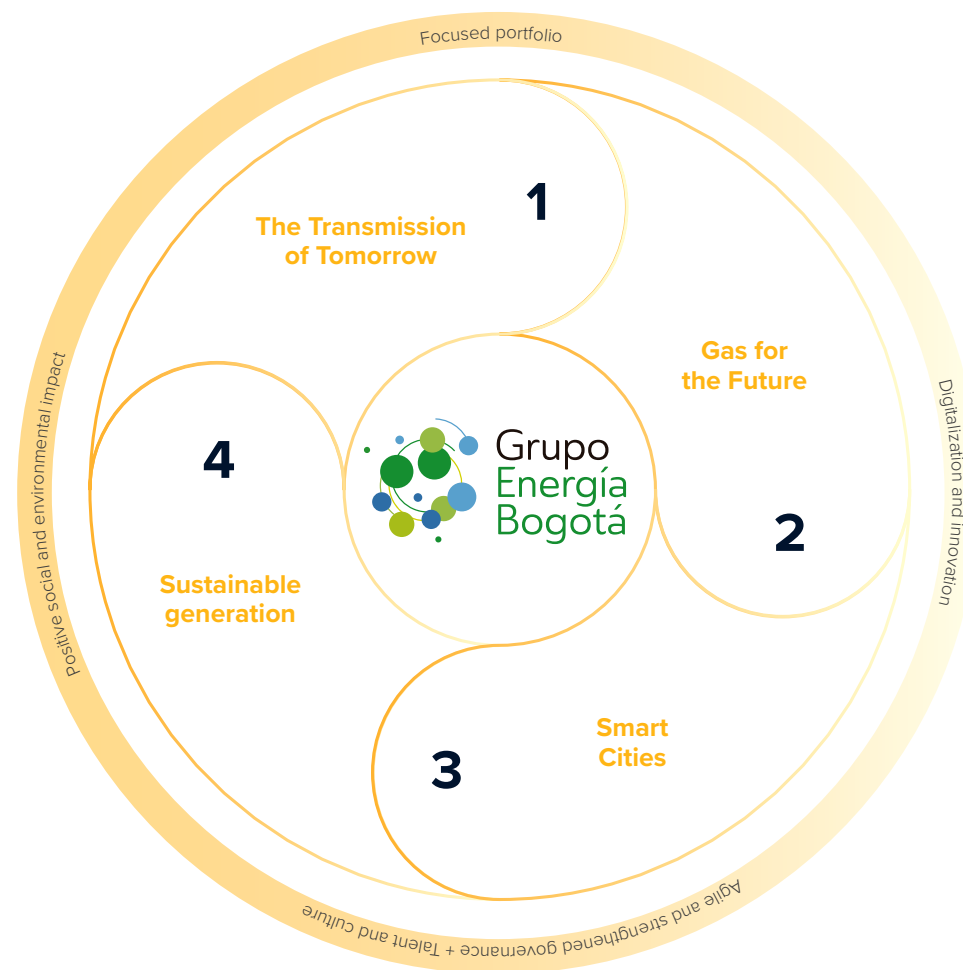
Focused portfolio

1

The Transmission of Tomorrow

Gas for the Future

2

3

Smart Cities

4

Sustainable generation

Grupo Energía Bogotá

Digitalization and innovation

Agile and strengthened governance + Talent and culture

Positive social and environmental impact